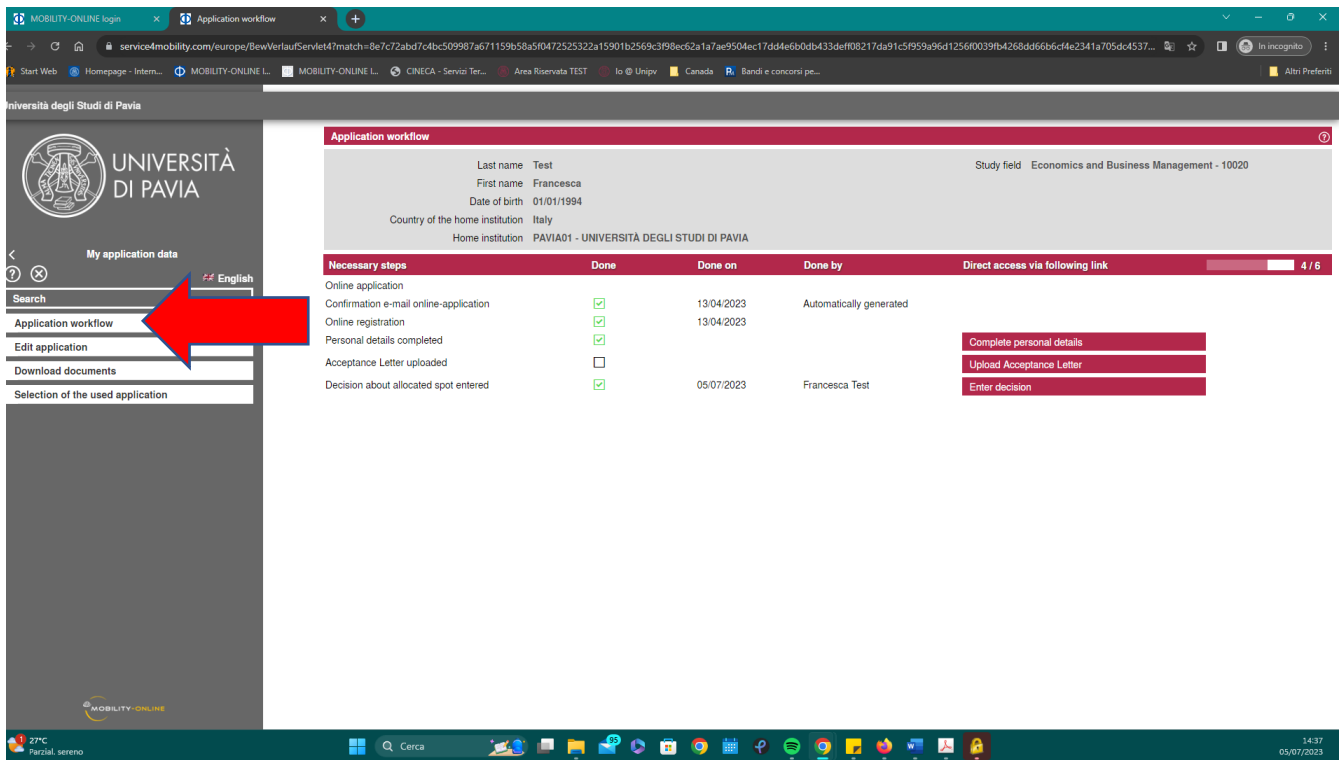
MOBILITY-ONLINE login × Application workflow × +

service4mobility.com/europe/BewVerlaufServlet4?match=8e7c72abd7c4bc509987a671159b58a5f0472525322a15901b2569c3f98ec62a1a7ae9504ec17dd4e6b0db433deff08217da91c5f959a96d1256f0039fb4268dd66b6cf4e2341a705dc4537... In incognito

Start Web Homepage - Intern... MOBILITY-ONLINE I... MOBILITY-ONLINE I... CINECA - Servizi Ter... Area Riservata TEST Io @ Unipv Canada Bandi e concorsi pe... Altri Preferiti

Università degli Studi di Pavia

UNIVERSITÀ DI PAVIA

My application data

English

Search

Application workflow

Edit application

Download documents

Selection of the used application

Application workflow

Last name Test
First name Francesca
Date of birth 01/01/1994
Country of the home institution Italy
Home institution PAVIA01 - UNIVERSITÀ DEGLI STUDI DI PAVIA

Study field Economics and Business Management - 10020

| Necessary steps | Done | Done on | Done by | Direct access via following link |
|---|---|---|---|---|
| Online application | | | | |
| Confirmation e-mail online-application | ✓ | 13/04/2023 | Automatically generated | |
| Online registration | ✓ | 13/04/2023 | | |
| Personal details completed | ✓ | | | Complete personal details |
| Acceptance Letter uploaded | ☐ | | | Upload Acceptance Letter |
| Decision about allocated spot entered | ✓ | 05/07/2023 | Francesca Test | Enter decision |

4 / 6

MOBILITY-ONLINE

27°C Parzial. sereno

Cerca

14:37 05/07/2023